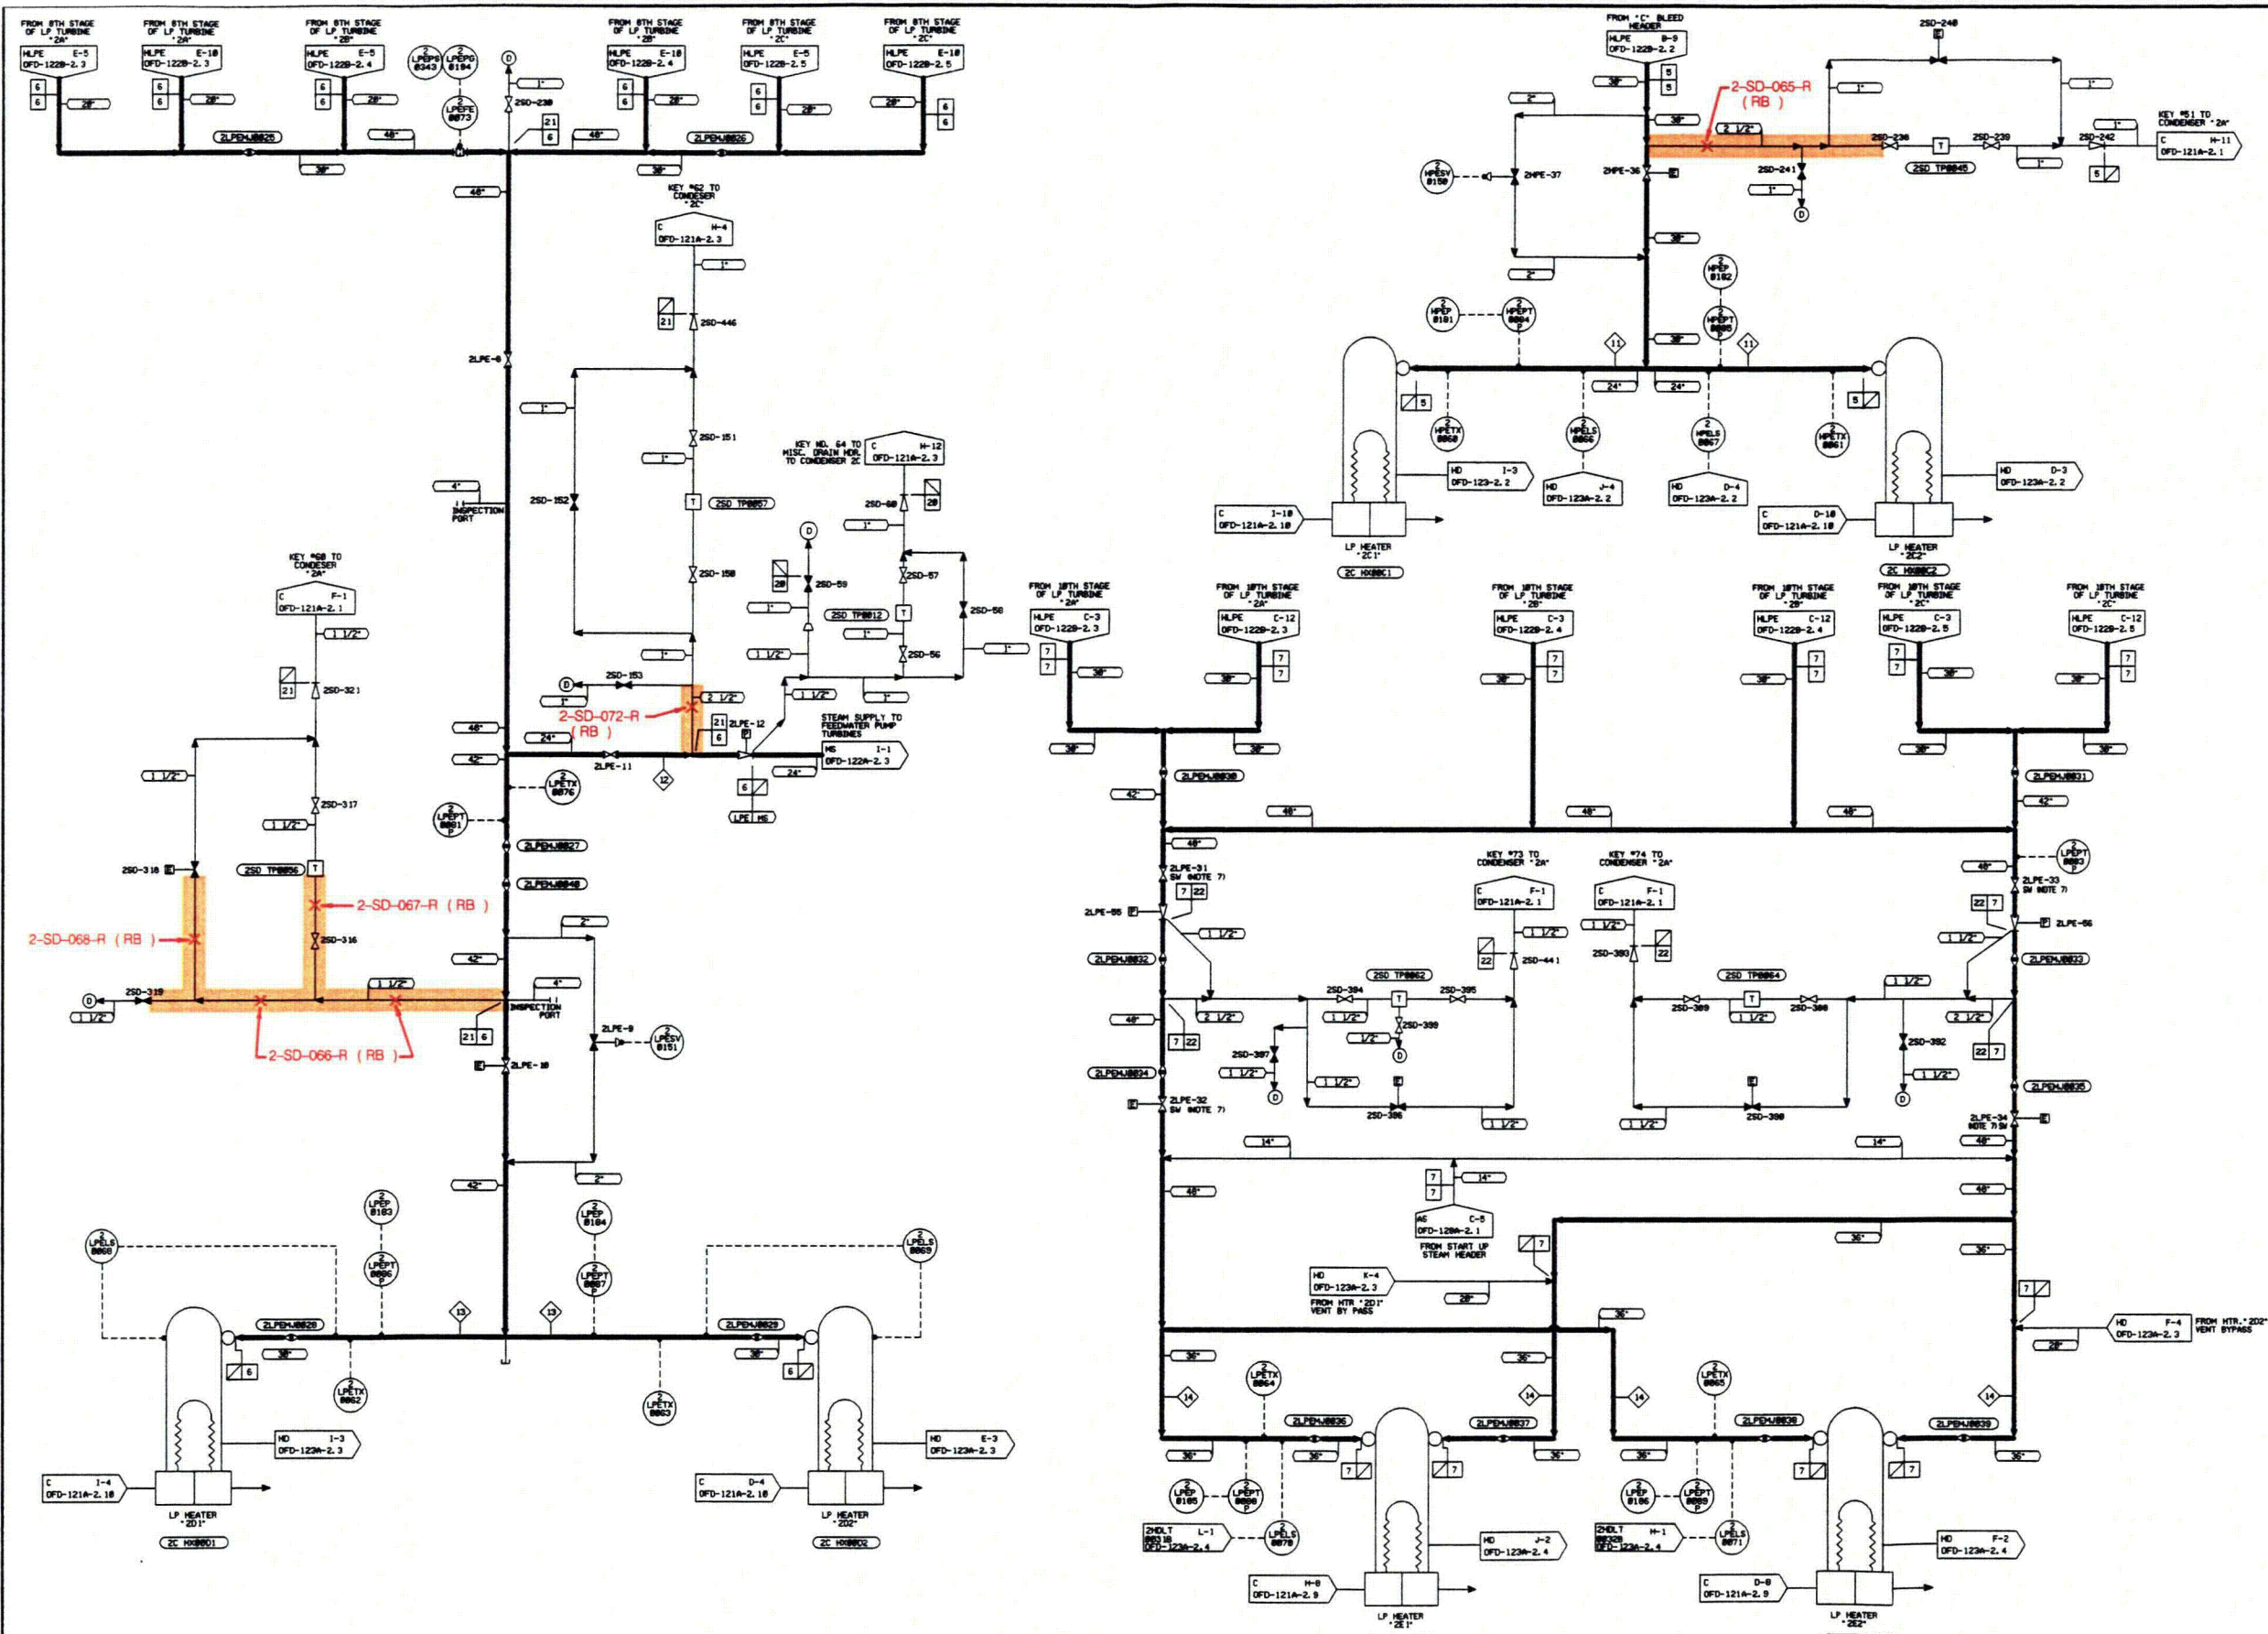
FROM 8TH STAGE OF LP TURBINE "2A"
HLPE E-5
OFD-122B-2.3

FROM 8TH STAGE OF LP TURBINE "2A"
HLPE E-10
OFD-122B-2.3

FROM 8TH STAGE OF LP TURBINE "2B"
HLPE E-5
OFD-122B-2.4

FROM 8TH STAGE OF LP TURBINE "2B"
HLPE E-10
OFD-122B-2.4

FROM 8TH STAGE OF LP TURBINE "2C"
HLPE E-5
OFD-122B-2.5

FROM 8TH STAGE OF LP TURBINE "2C"
HLPE E-10
OFD-122B-2.5

2-SD-065-R (RB)
2-SD-072-R (RB)
2-SD-067-R (RB)
2-SD-068-R (RB)
2-SD-066-R (RB)

FROM "C" BLEED HEADER
HLPE B-9
OFD-122B-2.2

KEY #51 TO CONDENSER "2A"
C H-11
OFD-121A-2.1

KEY #62 TO CONDENSER "2C"
C H-4
OFD-121A-2.3

KEY NO. 64 TO MISC. DRAIN HDR. TO CONDENSER 2C
C H-12
OFD-121A-2.3

KEY #60 TO CONDENSER "2A"
C F-1
OFD-121A-2.1

STEAM SUPPLY TO FEEDWATER PUMP TURBINES
MS I-1
OFD-122A-2.3

INSPECTION PORT

LP HEATER "2C1"
2C HX00C1
LP HEATER "2C2"
2C HX00C2

FROM 10TH STAGE OF LP TURBINE "2A"
FROM 10TH STAGE OF LP TURBINE "2B"
FROM 10TH STAGE OF LP TURBINE "2C"

KEY #73 TO CONDENSER "2A"
KEY #74 TO CONDENSER "2A"

FROM START UP STEAM HEADER
FROM HTR "2D1" VENT BY PASS
FROM HTR. "2D2" VENT BYPASS

LP HEATER "2D1"
2C HX00D1
LP HEATER "2D2"
2C HX00D2
LP HEATER "2E1"
LP HEATER "2E2"